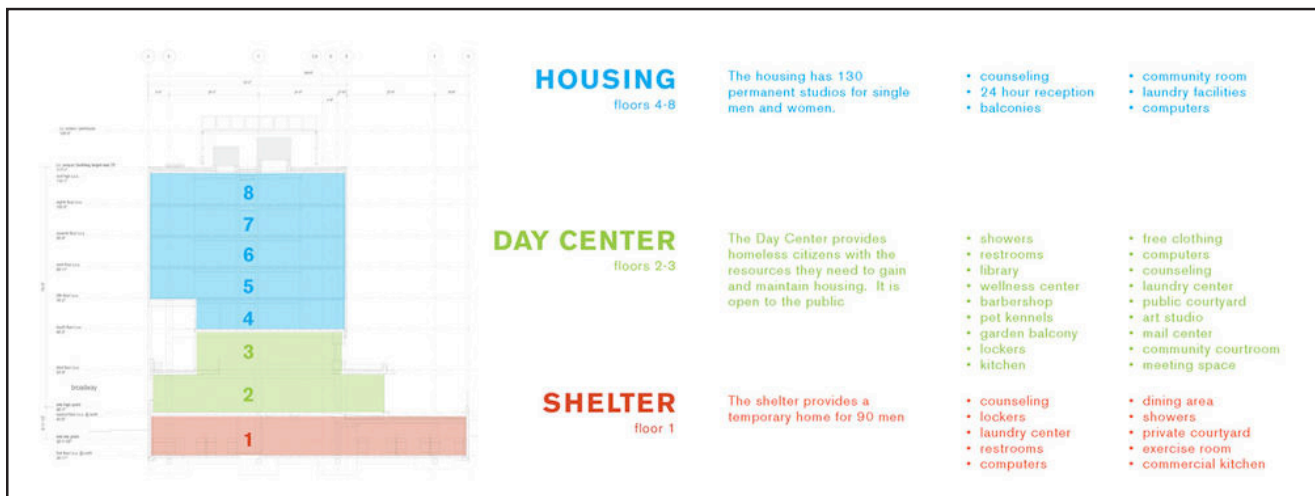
8
7
6
5
4
3
2
1
broadway

HOUSING
floors 4-8

The housing has 130 permanent studios for single men and women.

• counseling
• 24 hour reception
• balconies

• community room
• laundry facilities
• computers

DAY CENTER
floors 2-3

The Day Center provides homeless citizens with the resources they need to gain and maintain housing. It is open to the public

• showers
• restrooms
• library
• wellness center
• barbershop
• pet kennels
• garden balcony
• lockers
• kitchen

• free clothing
• computers
• counseling
• laundry center
• public courtyard
• art studio
• mail center
• community courtroom
• meeting space

SHELTER
floor 1

The shelter provides a temporary home for 90 men

• counseling
• lockers
• laundry center
• restrooms
• computers

• dining area
• showers
• private courtyard
• exercise room
• commercial kitchen